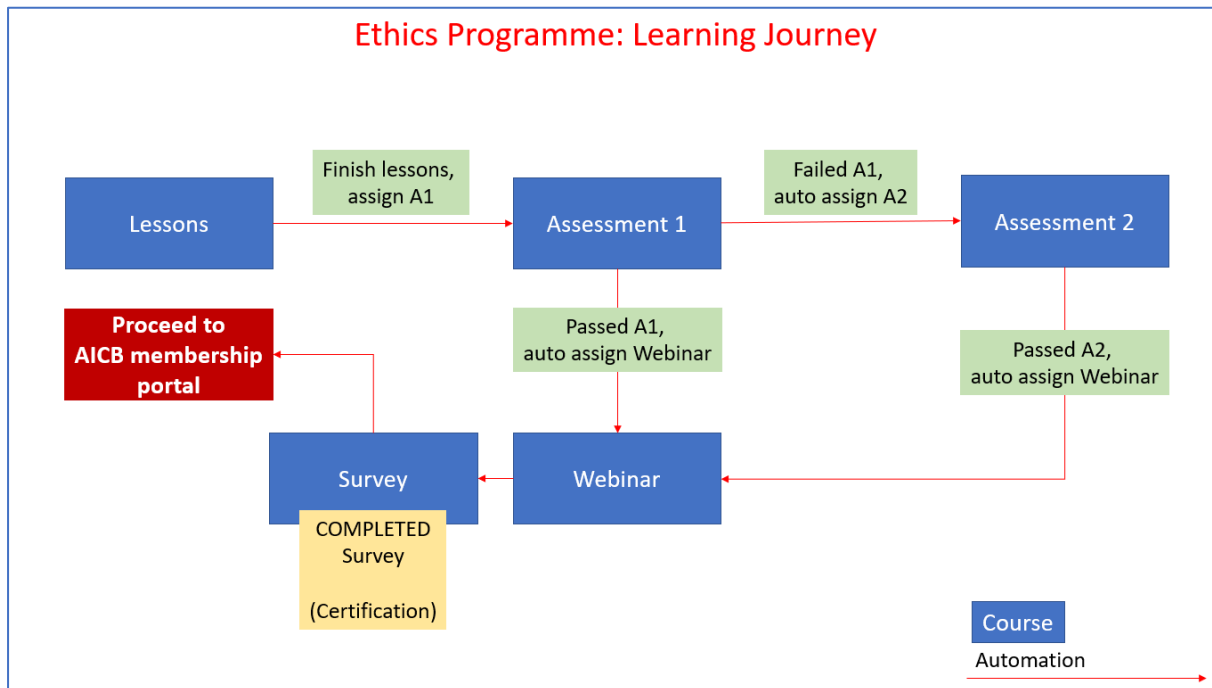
Ethics Programme: Learning Journey

Lessons

Finish lessons, assign A1

Assessment 1

Failed A1, auto assign A2

Assessment 2

Proceed to AICB membership portal

Passed A1, auto assign Webinar

Passed A2, auto assign Webinar

Survey

Webinar

COMPLETED Survey

(Certification)

Course

Automation